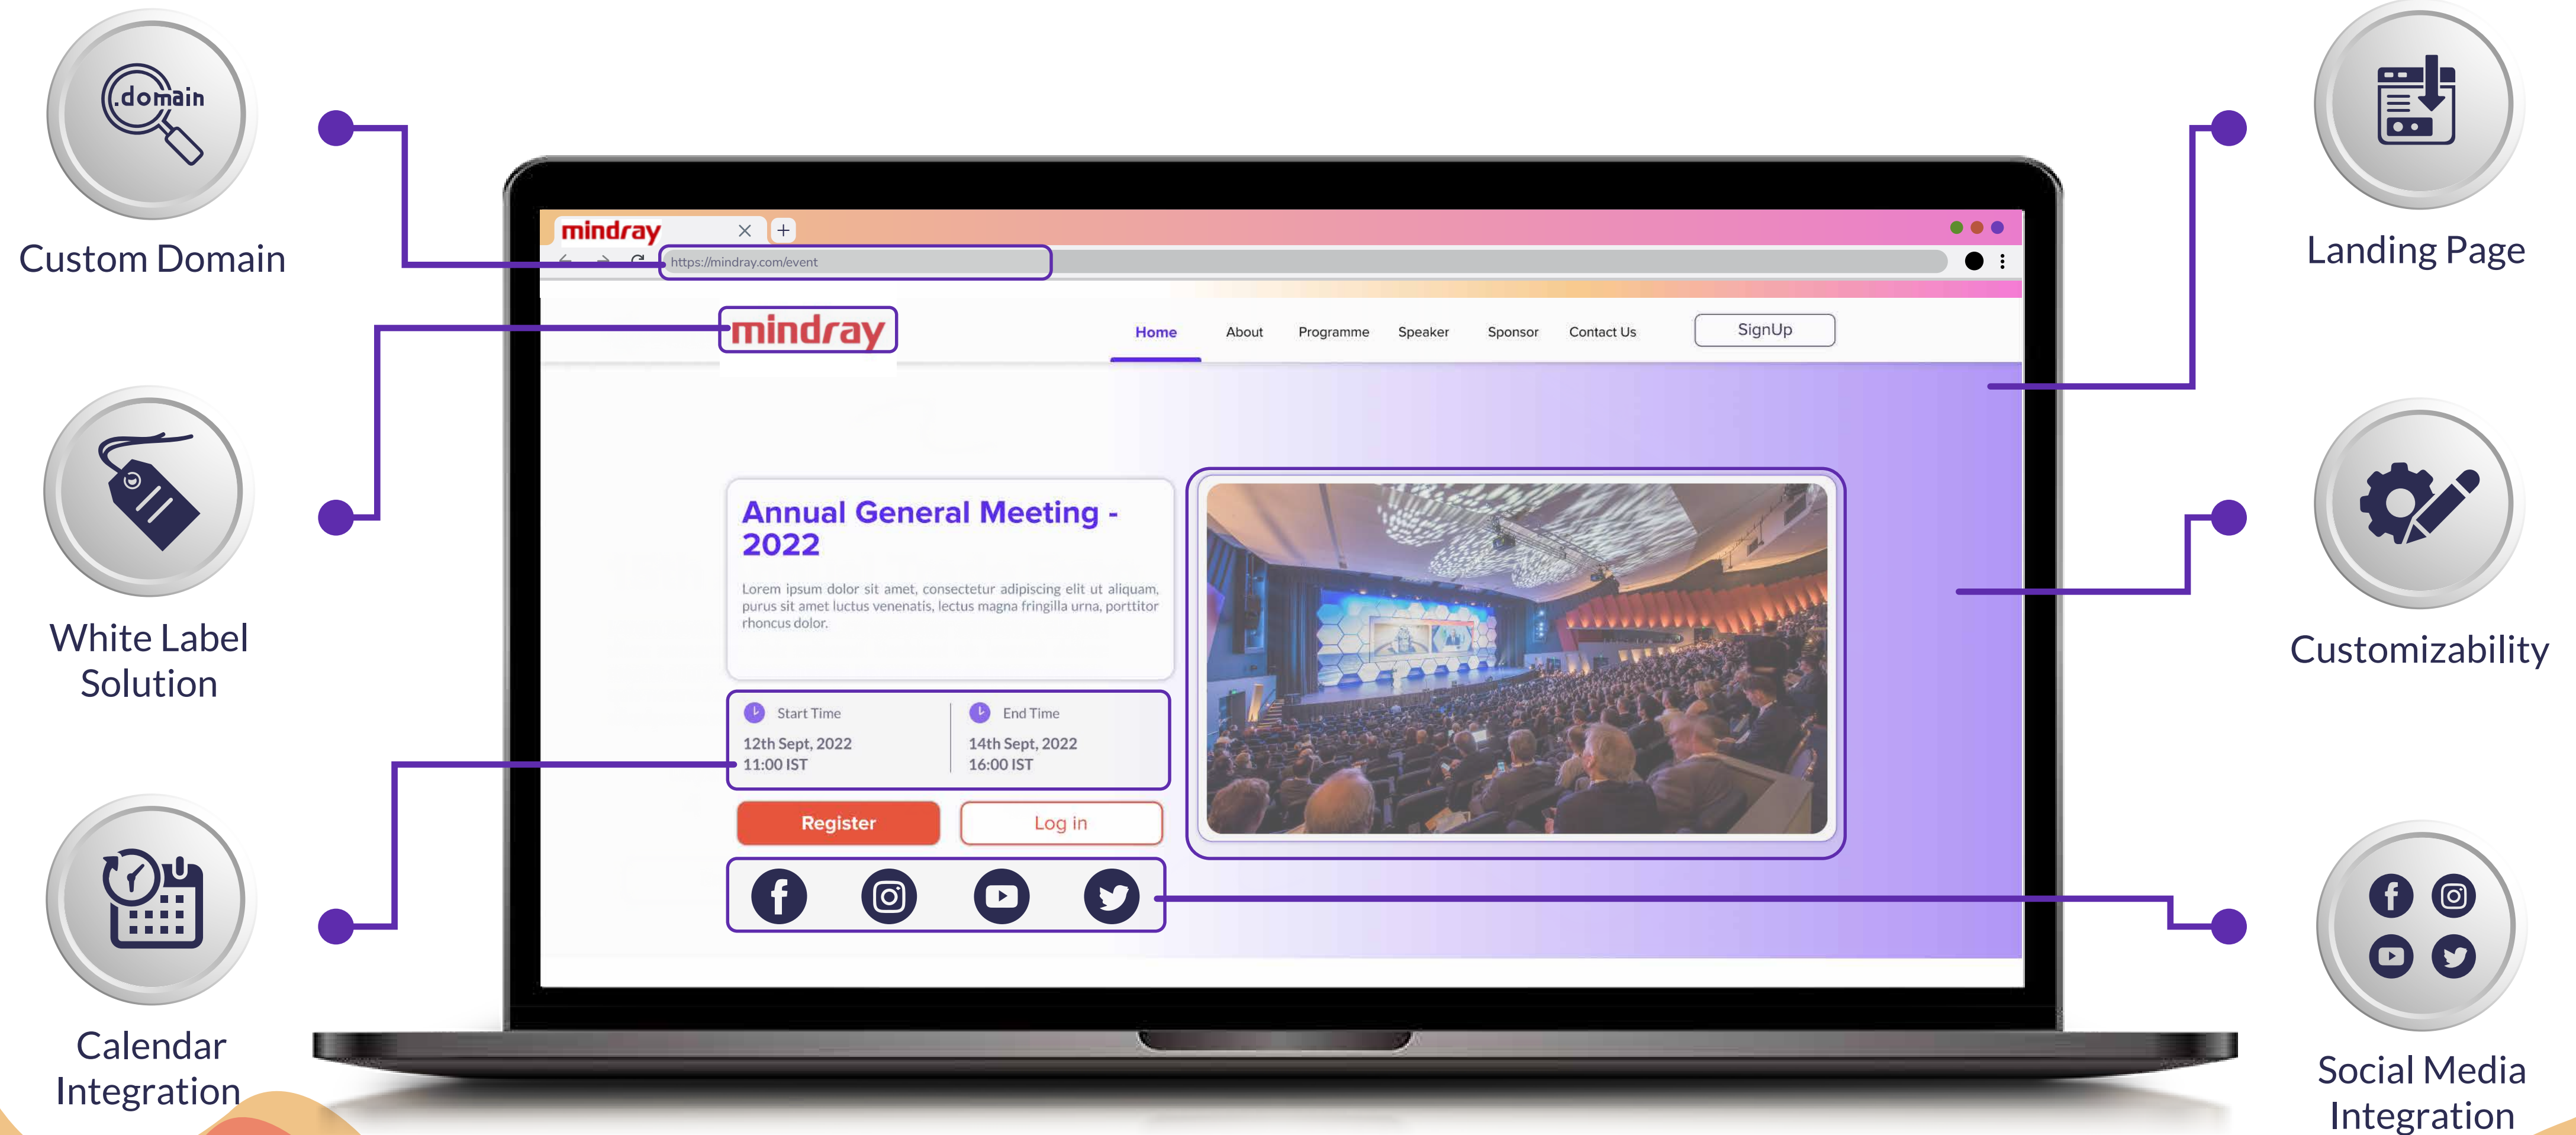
.domain

Custom Domain

White Label Solution

Calendar Integration

Landing Page

Customizability

Social Media Integration

mindray

https://mindray.com/event

mindray

Home About Programme Speaker Sponsor Contact Us SignUp

Annual General Meeting - 2022

Lorem ipsum dolor sit amet, consectetur adipiscing elit ut aliquam, purus sit amet luctus venenatis, lectus magna fringilla urna, porttitor rhoncus dolor.

Start Time
12th Sept, 2022
11:00 IST

End Time
14th Sept, 2022
16:00 IST

Register

Log in